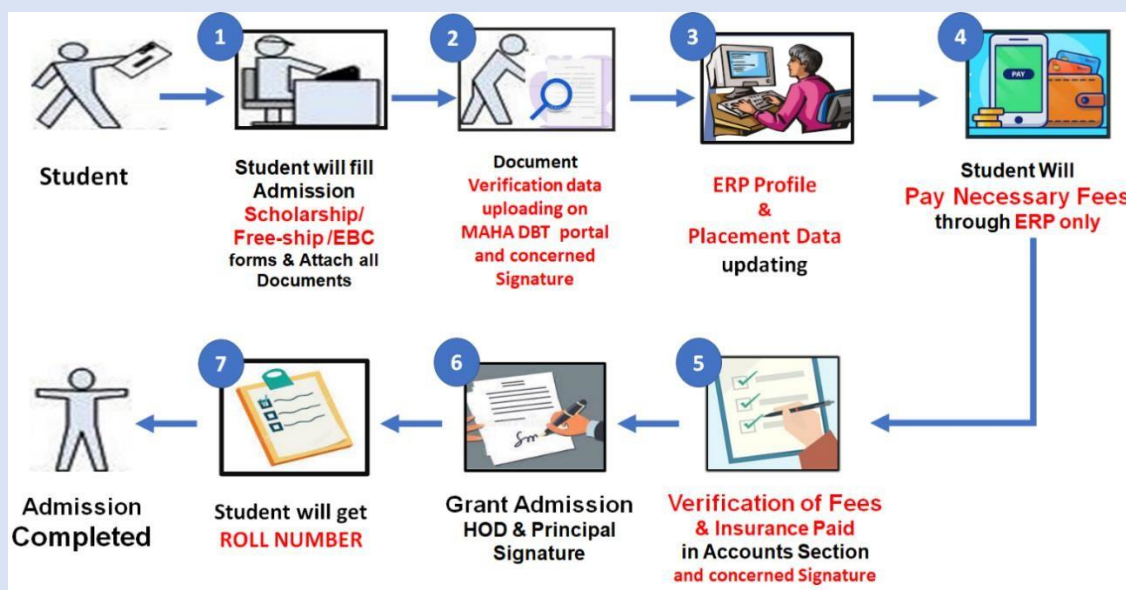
Student

1

Student will fill Admission Scholarship/ Free-ship /EBC forms & Attach all Documents

2

Document Verification data uploading on MAHA DBT portal and concerned Signature

3

ERP Profile & Placement Data updating

4

PAY

Student Will Pay Necessary Fees through ERP only

5

Verification of Fees & Insurance Paid in Accounts Section and concerned Signature

6

Grant Admission HOD & Principal Signature

7

Student will get ROLL NUMBER

Admission Completed